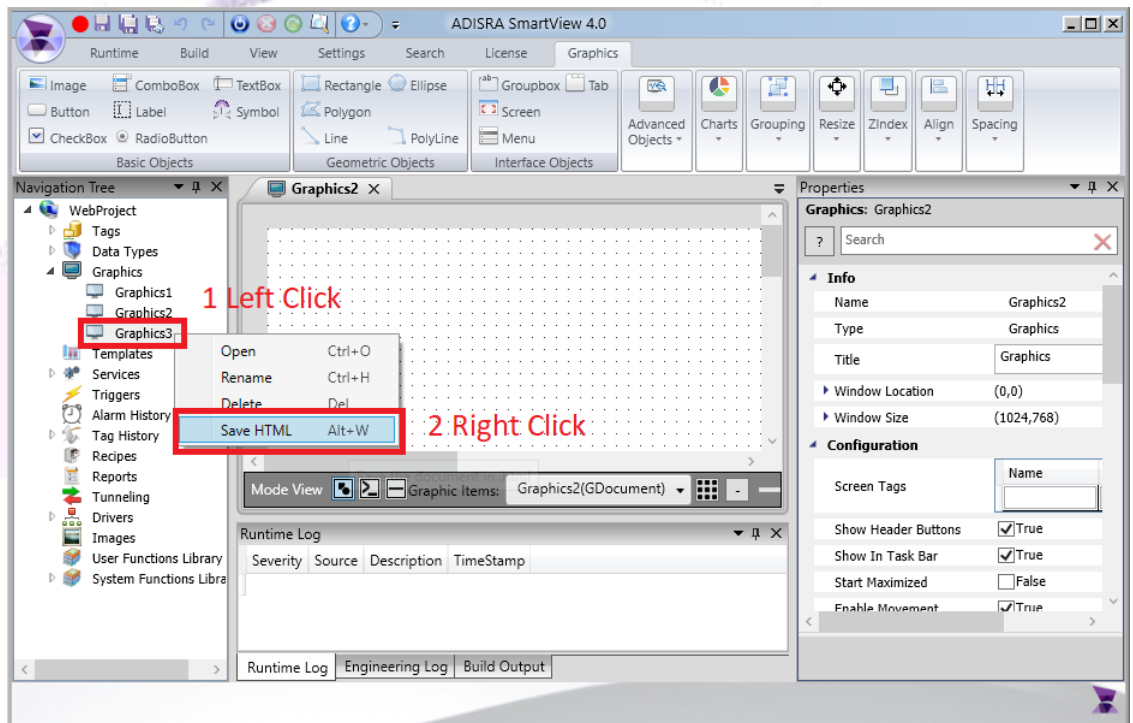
ADISRA SmartView 4.0

Runtime Build View Settings Search License Graphics

Image ComboBox TextBox Button Label Symbol CheckBox RadioButton
Basic Objects

Rectangle Ellipse Polygon Line PolyLine
Geometric Objects

Groupbox Tab Screen Menu
Interface Objects

Advanced Objects Charts Grouping Resize ZIndex Align Spacing

Navigation Tree
WebProject
Tags
Data Types
Graphics
Graphics1
Graphics2
Graphics3
Templates
Services
Triggers
Alarm History
Tag History
Recipes
Reports
Tunneling
Drivers
Images
User Functions Library
System Functions Libra

Graphics2

1 Left Click

Open Ctrl+O
Rename Ctrl+H
Delete Del
Save HTML Alt+W

2 Right Click

Mode View Graphic Items: Graphics2(GDocument)

Runtime Log
Severity Source Description TimeStamp

Runtime Log Engineering Log Build Output

Properties
Graphics: Graphics2
? Search
Info
Name Graphics2
Type Graphics
Title Graphics
Window Location (0,0)
Window Size (1024,768)
Configuration
Screen Tags Name
Show Header Buttons True
Show In Task Bar True
Start Maximized False
Enable Movement True